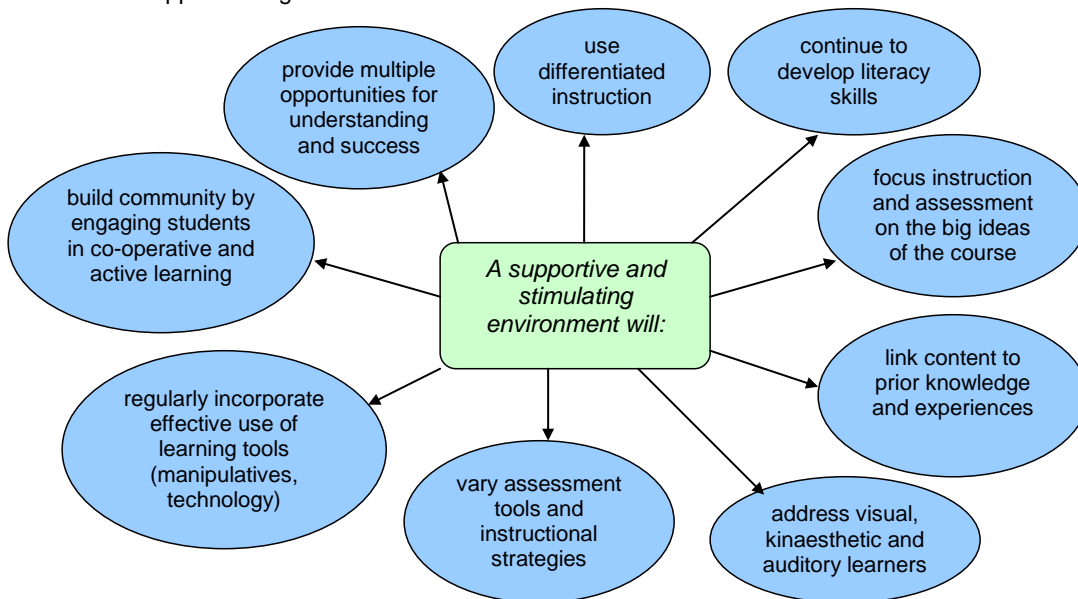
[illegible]

A supportive and stimulating environment will:

provide multiple opportunities for understanding and success

use differentiated instruction

continue to develop literacy skills

build community by engaging students in co-operative and active learning

focus instruction and assessment on the big ideas of the course

link content to prior knowledge and experiences

regularly incorporate effective use of learning tools (manipulatives, technology)

vary assessment tools and instructional strategies

address visual, kinaesthetic and auditory learners